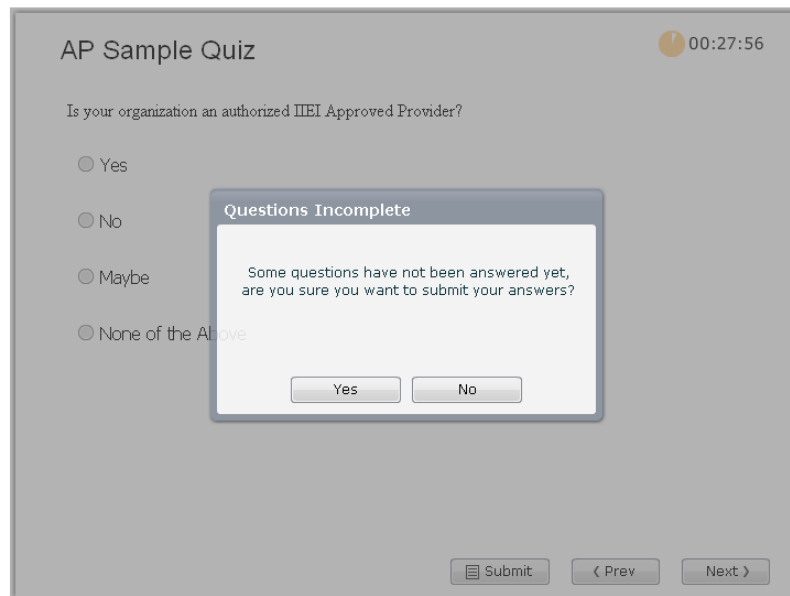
AP Sample Quiz

00:27:56

Is your organization an authorized IIEI Approved Provider?

Yes

No

Maybe

None of the Above

Questions Incomplete

Some questions have not been answered yet, are you sure you want to submit your answers?

Yes

No

Submit

‹ Prev

Next ›